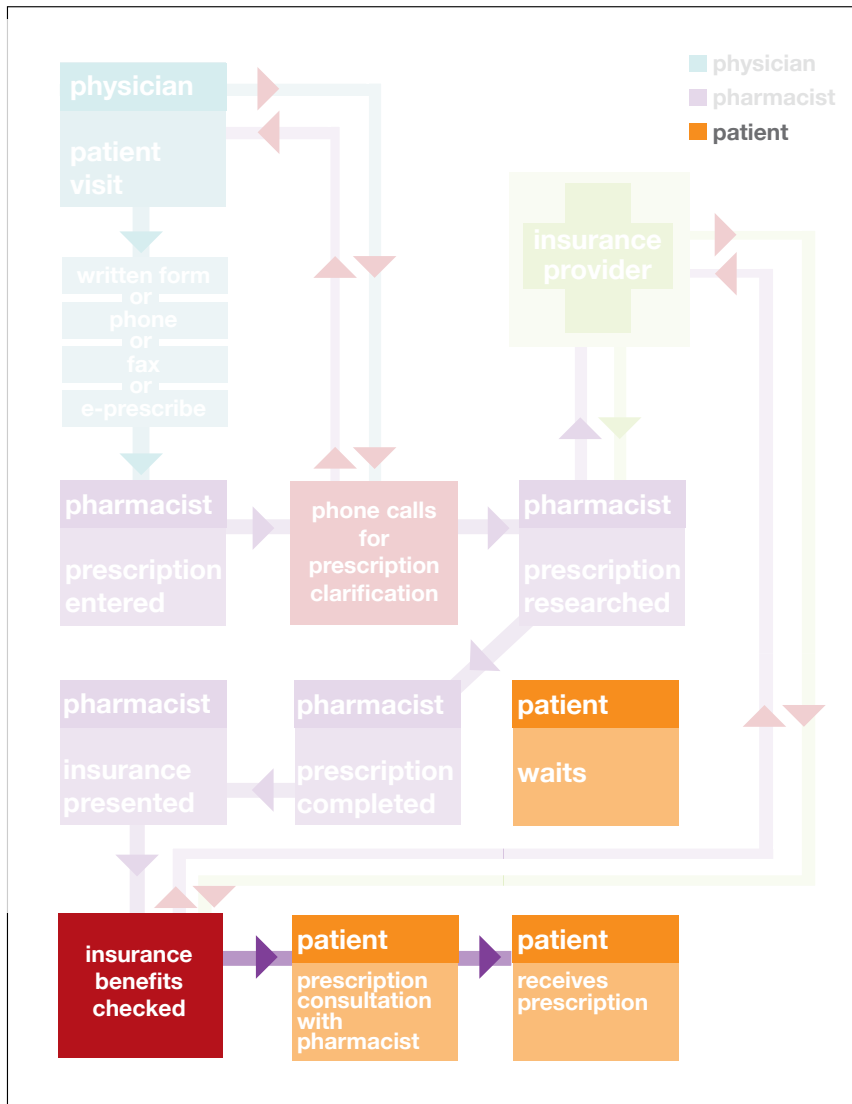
physician
pharmacist
patient

physician
patient visit

written form
or
phone
or
fax
or
e-prescribe

insurance provider

pharmacist
prescription entered

phone calls for prescription clarification

pharmacist
prescription researched

pharmacist
insurance presented

pharmacist
prescription completed

patient
waits

insurance benefits checked

patient
prescription consultation with pharmacist

patient
receives prescription